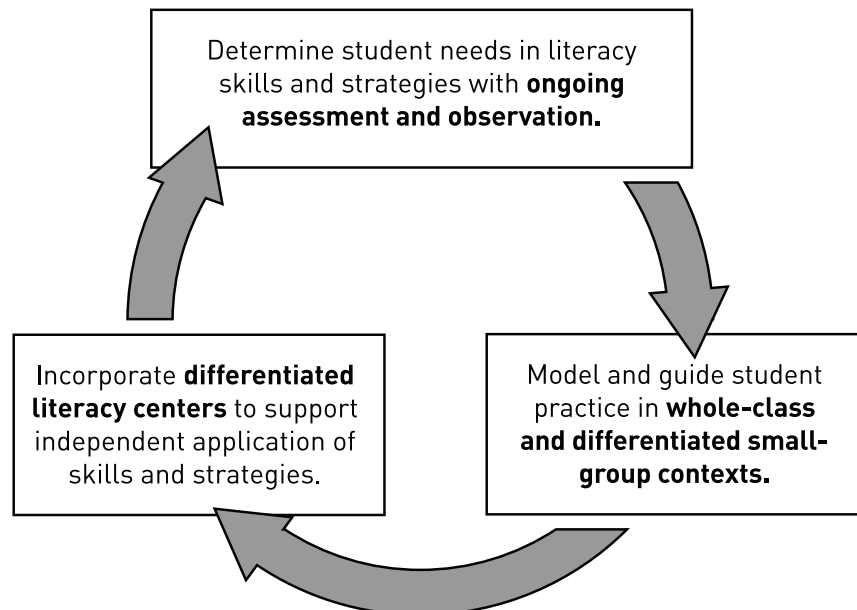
Determine student needs in literacy skills and strategies with **ongoing assessment and observation.**

Model and guide student practice in **whole-class and differentiated small-group contexts.**

Incorporate **differentiated literacy centers** to support independent application of skills and strategies.